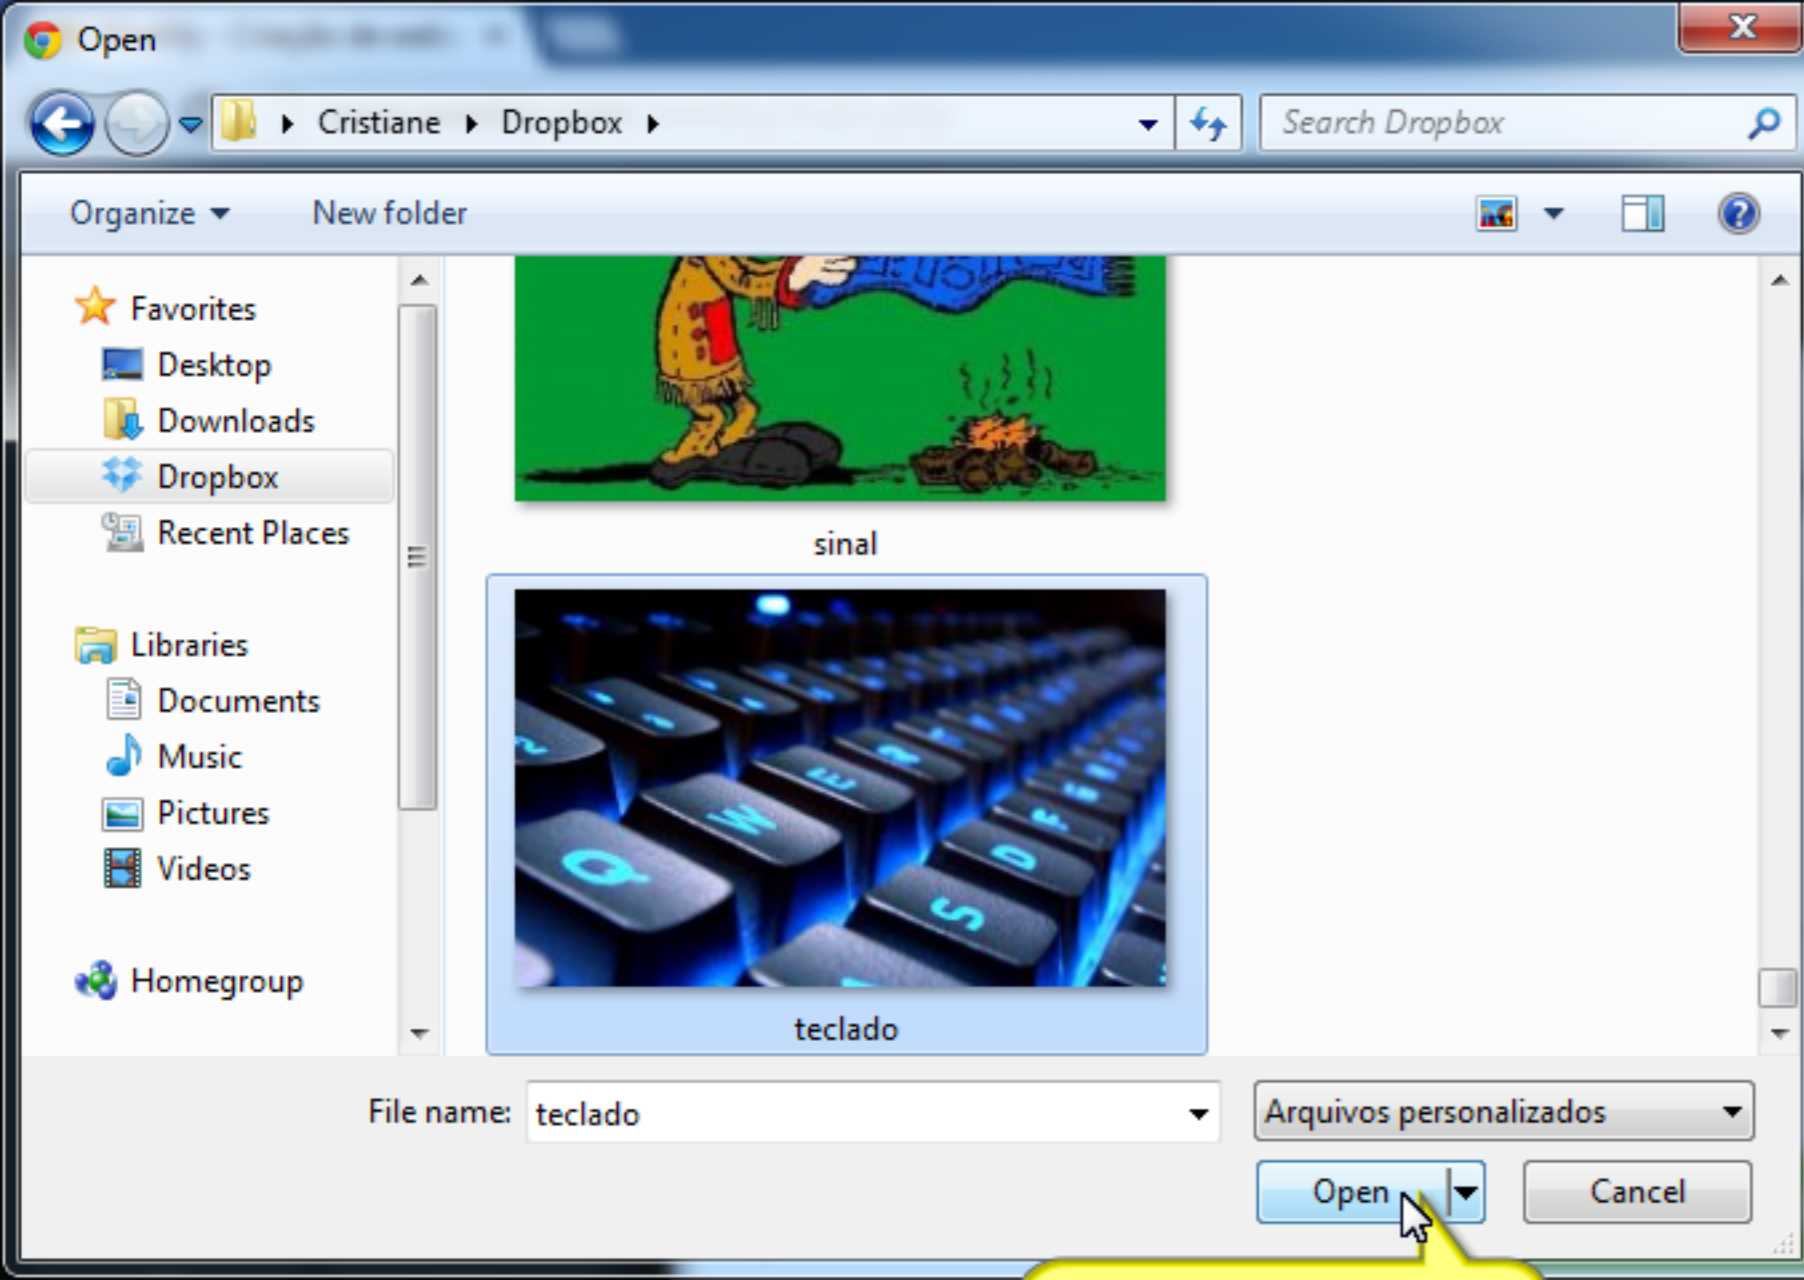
Open

Cristiane ▸ Dropbox ▸

Search Dropbox

Organize ▾ New folder

Favorites
Desktop
Downloads
Dropbox
Recent Places

Libraries
Documents
Music
Pictures
Videos

Homegroup

sinal

teclado

File name: teclado

Arquivos personalizados

Open

Cancel